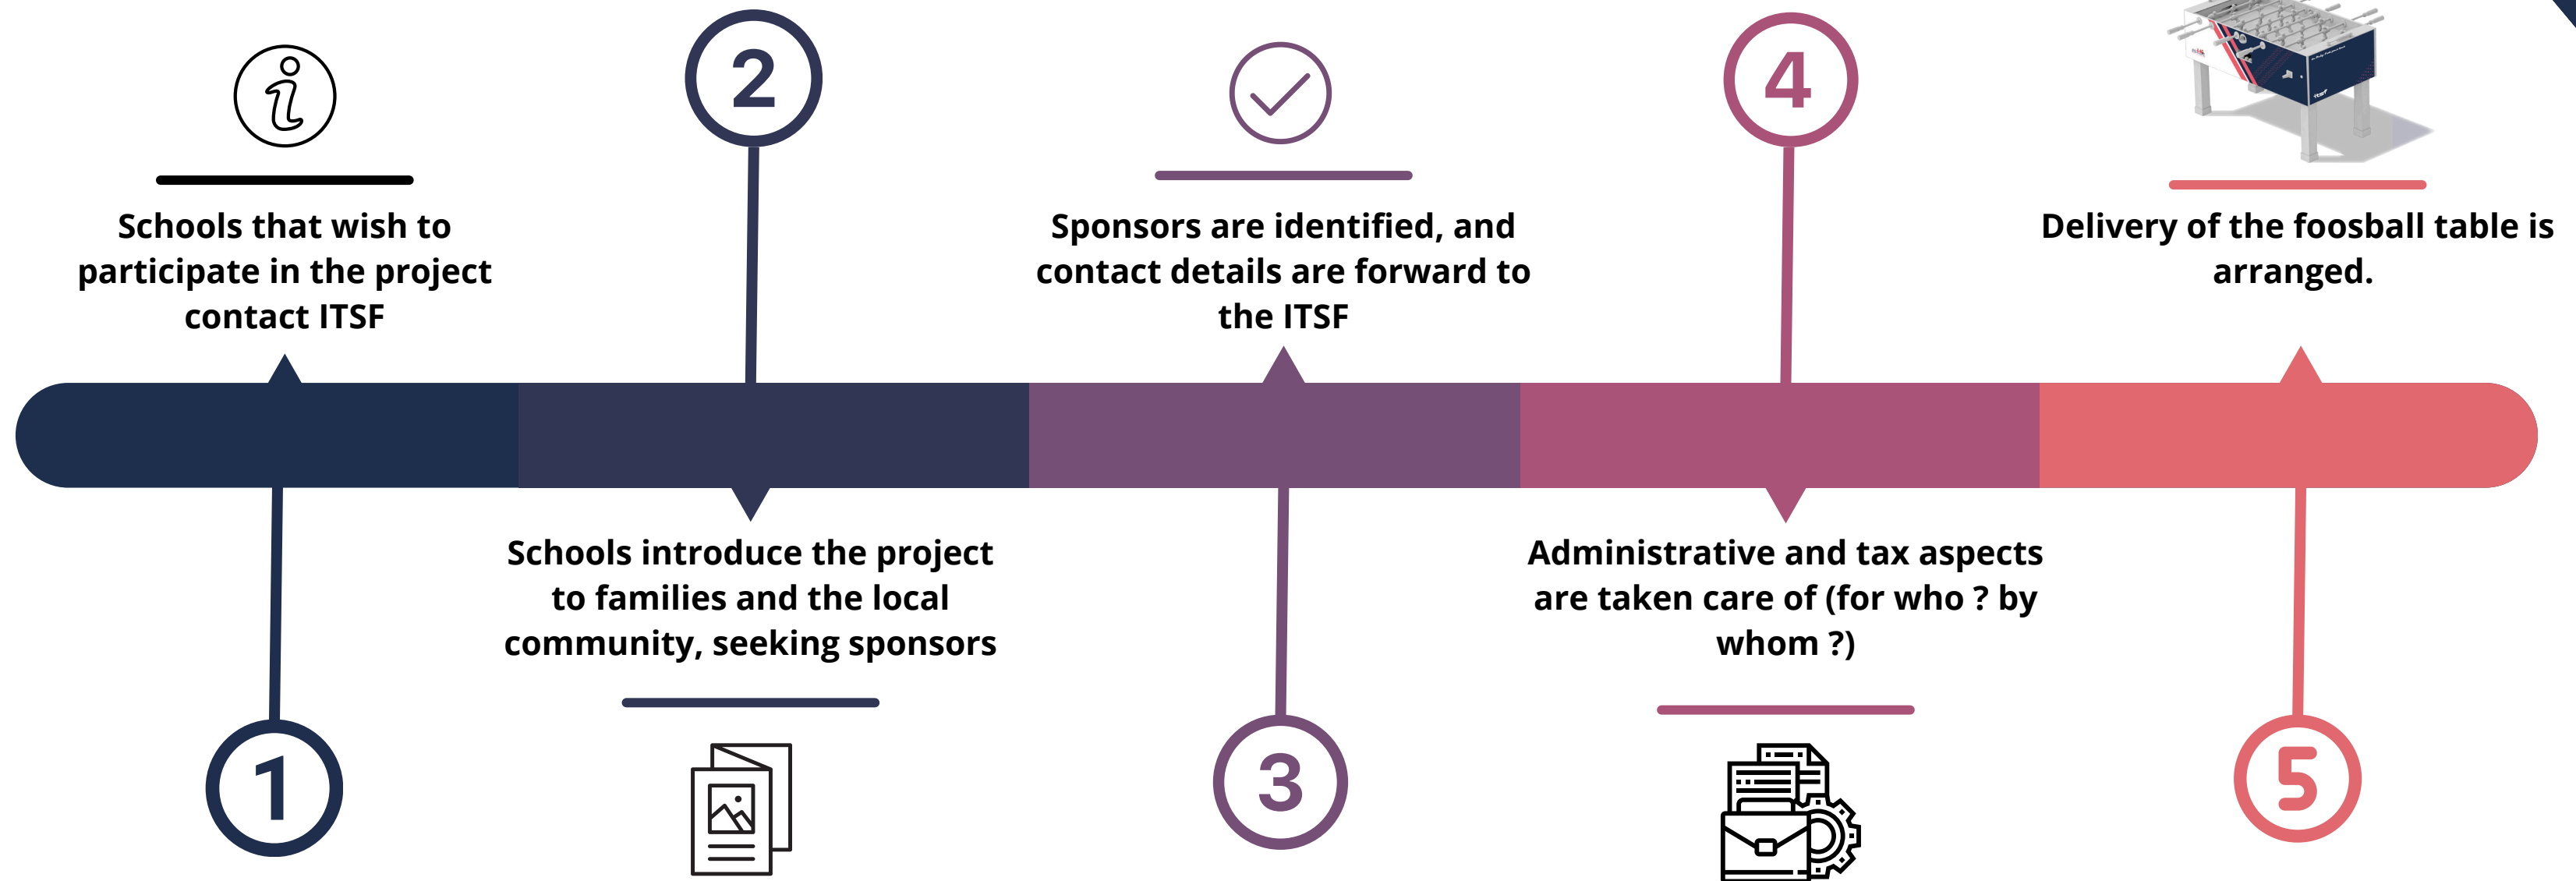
Schools that wish to participate in the project contact ITSF

2

Sponsors are identified, and contact details are forward to the ITSF

4

Delivery of the foosball table is arranged.

1

Schools introduce the project to families and the local community, seeking sponsors

3

Administrative and tax aspects are taken care of (for who ? by whom ?)

5